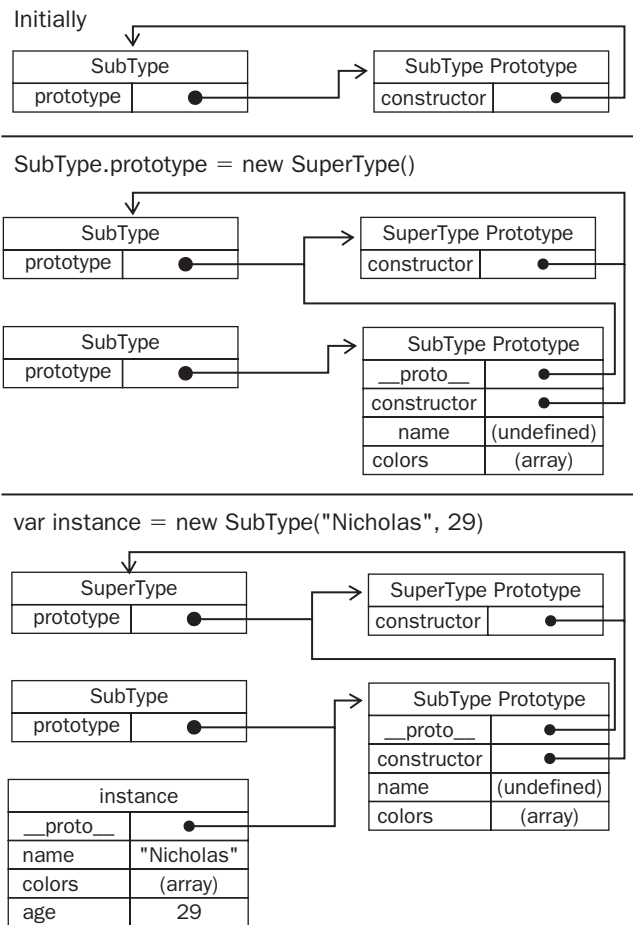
Initially

| SubType | |
|---|---|
| prototype | |

| SubType Prototype | |
|---|---|
| constructor | |

SubType.prototype = new SuperType()

| SubType | |
|---|---|
| prototype | |

| SuperType Prototype | |
|---|---|
| constructor | |

| SubType | |
|---|---|
| prototype | |

| SubType Prototype | |
|---|---|
| \_\_proto\_\_ | |
| constructor | |
| name | (undefined) |
| colors | (array) |

var instance = new SubType("Nicholas", 29)

| SuperType | |
|---|---|
| prototype | |

| SuperType Prototype | |
|---|---|
| constructor | |

| SubType | |
|---|---|
| prototype | |

| SubType Prototype | |
|---|---|
| \_\_proto\_\_ | |
| constructor | |
| name | (undefined) |
| colors | (array) |

| instance | |
|---|---|
| \_\_proto\_\_ | |
| name | "Nicholas" |
| colors | (array) |
| age | 29 |